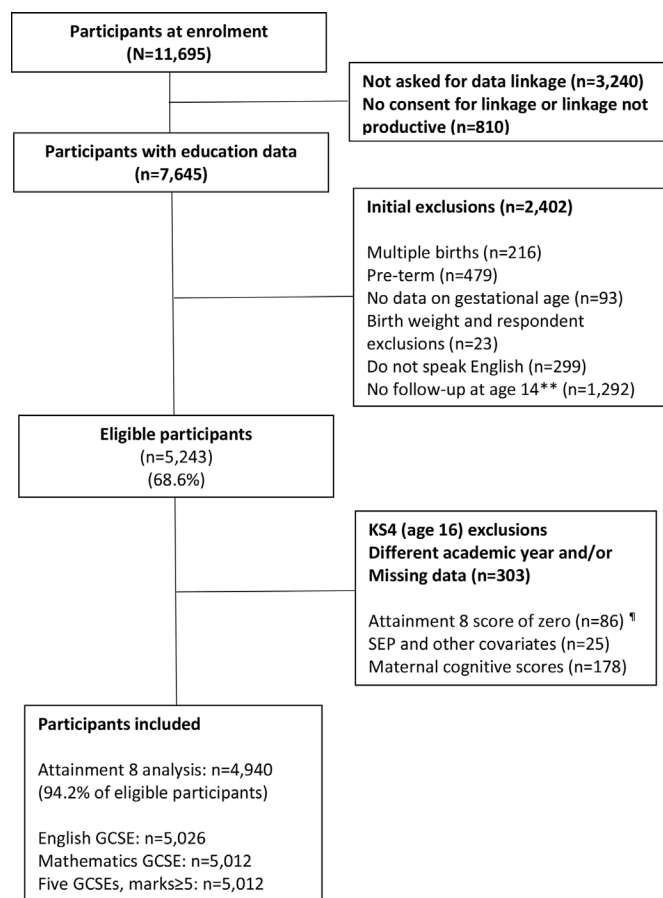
Participants at enrolment
(N=11,695)

Not asked for data linkage (n=3,240)
No consent for linkage or linkage not productive (n=810)

Participants with education data
(n=7,645)

Initial exclusions (n=2,402)

Multiple births (n=216)
Pre-term (n=479)
No data on gestational age (n=93)
Birth weight and respondent exclusions (n=23)
Do not speak English (n=299)
No follow-up at age 14** (n=1,292)

Eligible participants
(n=5,243)
(68.6%)

KS4 (age 16) exclusions
Different academic year and/or Missing data (n=303)

Attainment 8 score of zero (n=86) ¶
SEP and other covariates (n=25)
Maternal cognitive scores (n=178)

Participants included

Attainment 8 analysis: n=4,940
(94.2% of eligible participants)

English GCSE: n=5,026
Mathematics GCSE: n=5,012
Five GCSEs, marks≥5: n=5,012